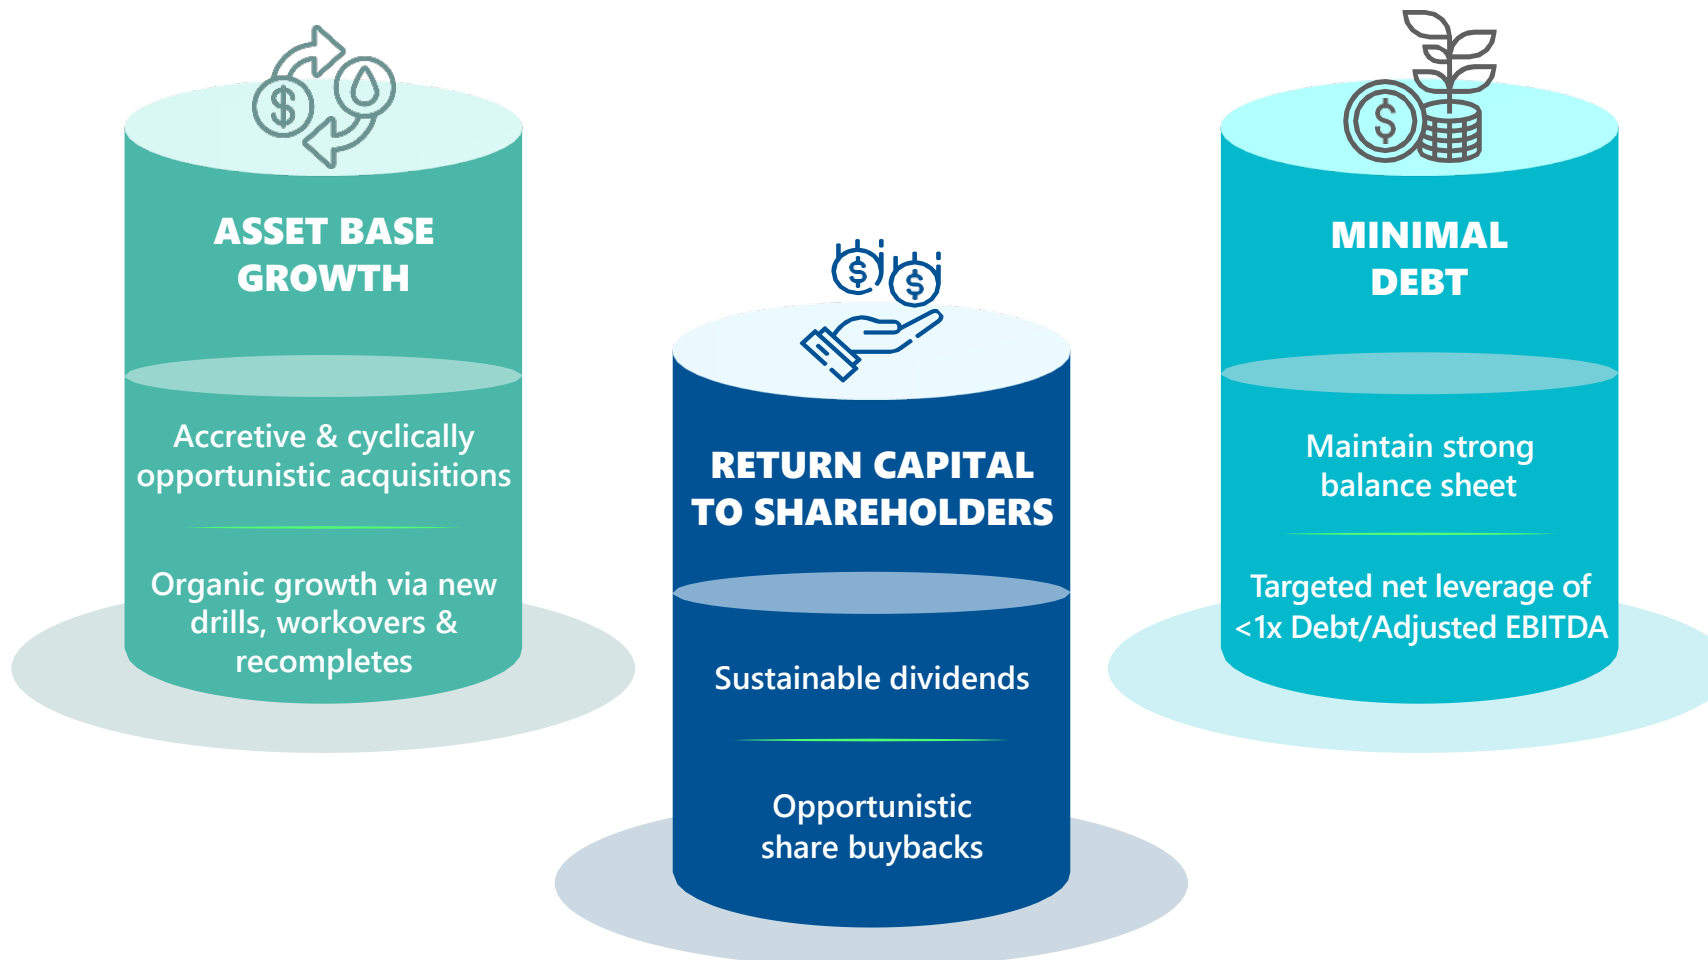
ASSET BASE GROWTH

Accretive & cyclically opportunistic acquisitions

Organic growth via new drills, workovers & recompletes

$

$

RETURN CAPITAL TO SHAREHOLDERS

Sustainable dividends

Opportunistic share buybacks

$

MINIMAL DEBT

Maintain strong balance sheet

Targeted net leverage of <1x Debt/Adjusted EBITDA